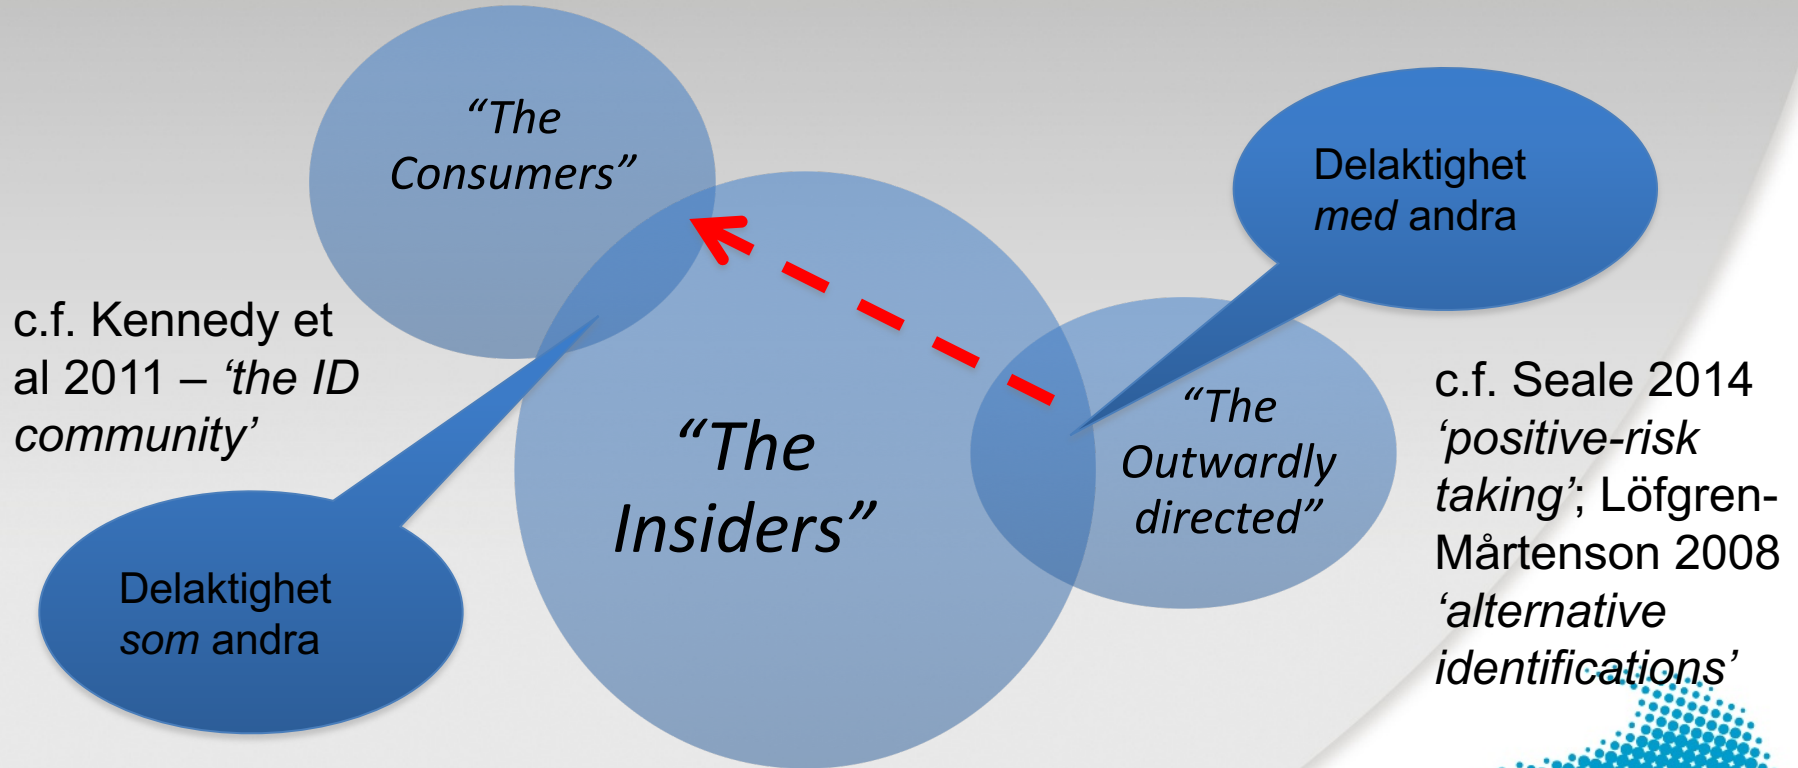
“The Consumers”

Delaktighet *med* andra

c.f. Kennedy et al 2011 – *‘the ID community’*

“The Insiders”

“The Outwardly directed”

c.f. Seale 2014 *‘positive-risk taking’*; Löfgren-Mårtenson 2008 *‘alternative identifications’*

Delaktighet *som* andra